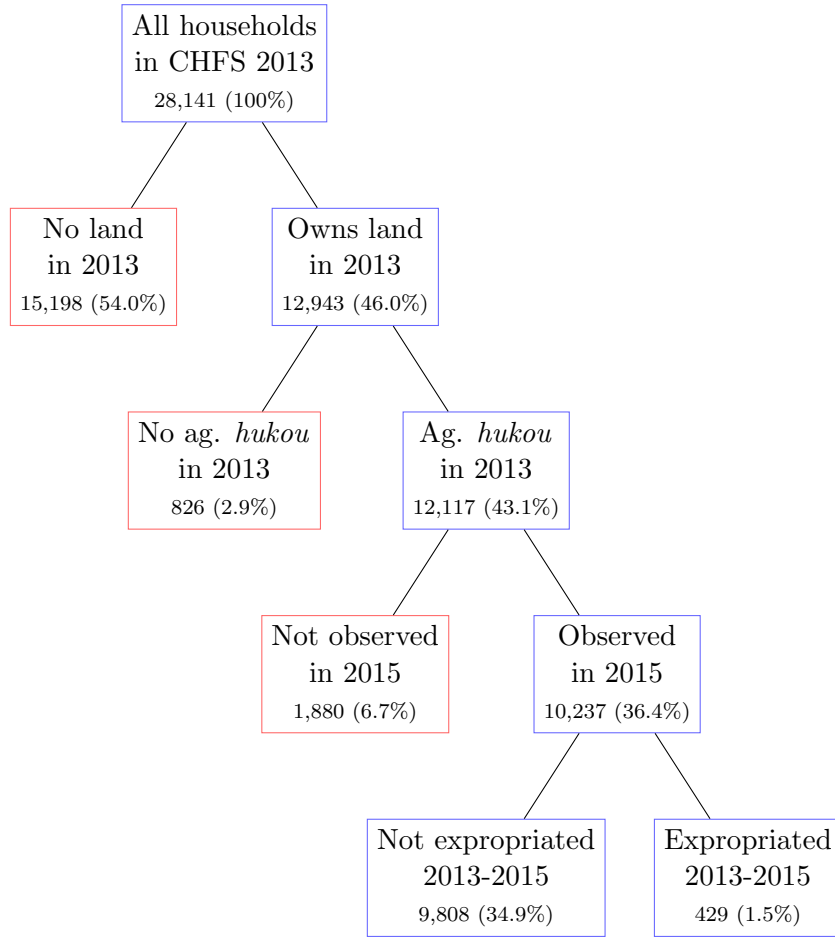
All households in CHFS 2013
28,141 (100%)

No land in 2013
15,198 (54.0%)

Owns land in 2013
12,943 (46.0%)

No ag. *hukou* in 2013
826 (2.9%)

Ag. *hukou* in 2013
12,117 (43.1%)

Not observed in 2015
1,880 (6.7%)

Observed in 2015
10,237 (36.4%)

Not expropriated 2013-2015
9,808 (34.9%)

Expropriated 2013-2015
429 (1.5%)